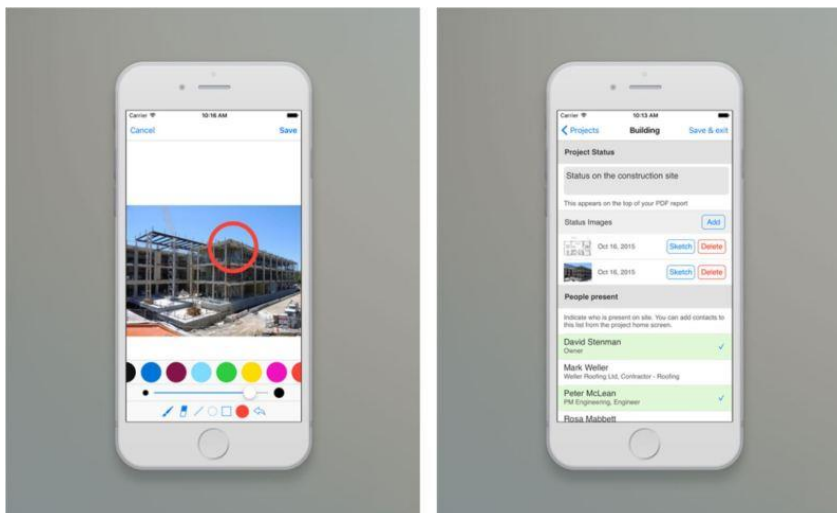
Carrier
10:16 AM
Cancel
Save

Carrier
10:13 AM
Projects
Building
Save & exit
Project Status
Status on the construction site
This appears on the top of your PDF report
Status Images
Add
Oct 16, 2015
Sketch
Delete
Oct 16, 2015
Sketch
Delete
People present
Indicate who is present on site. You can add contacts to this list from the project home screen.
David Stenman
Owner
Mark Weller
Weller Roofing Ltd, Contractor - Roofing
Peter McLean
PM Engineering, Engineer
Rosa Mabbett